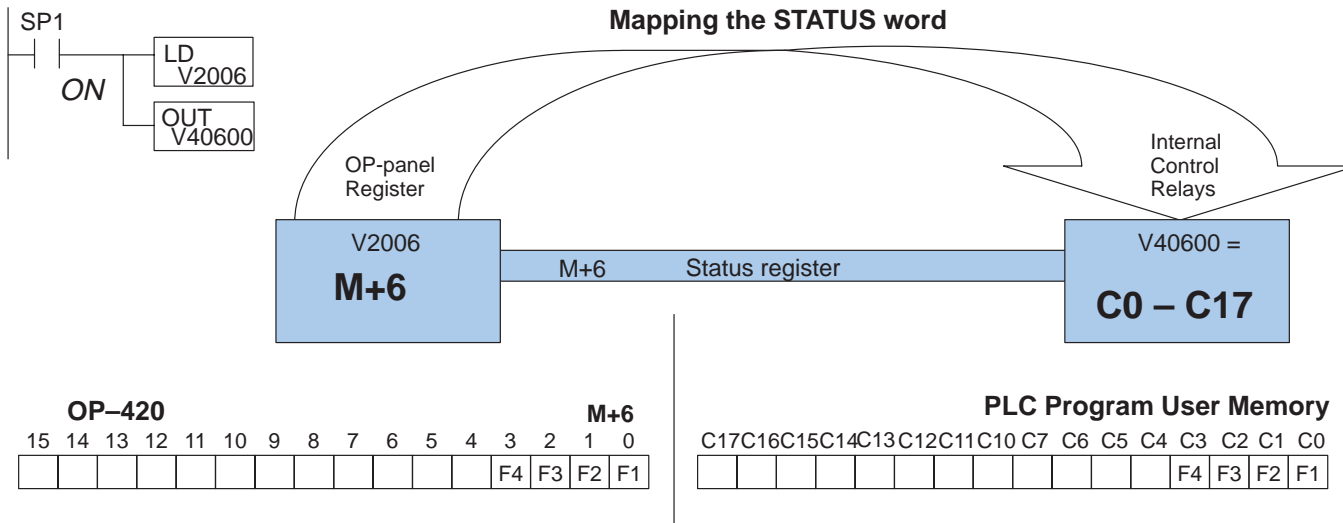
SP1

ON

LD V2006

OUT V40600

Mapping the STATUS word

OP-panel Register

Internal Control Relays

V2006

M+6

M+6 Status register

V40600 =

C0 – C17

OP–420

M+6

| 15 | 14 | 13 | 12 | 11 | 10 | 9 | 8 | 7 | 6 | 5 | 4 | 3 | 2 | 1 | 0 |
|---|---|---|---|---|---|---|---|---|---|---|---|---|---|---|---|
| | | | | | | | | | | | | F4 | F3 | F2 | F1 |

PLC Program User Memory

| C17 | C16 | C15 | C14 | C13 | C12 | C11 | C10 | C7 | C6 | C5 | C4 | C3 | C2 | C1 | C0 |
|---|---|---|---|---|---|---|---|---|---|---|---|---|---|---|---|
| | | | | | | | | | | | | F4 | F3 | F2 | F1 |